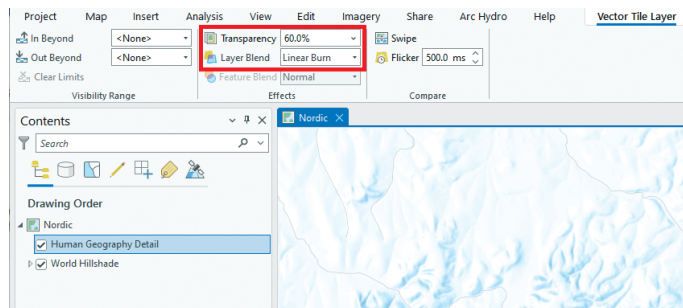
Project Map Insert Analysis View Edit Imagery Share Arc Hydro Help Vector Tile Layer

In Beyond <None>
Out Beyond <None>
Clear Limits
Visibility Range

Transparency 60.0%
Layer Blend Linear Burn
Feature Blend Normal
Effects

Swipe
Flicker 500.0 ms
Compare

Contents
Search

Drawing Order
Nordic
Human Geography Detail
World Hillshade

Nordic